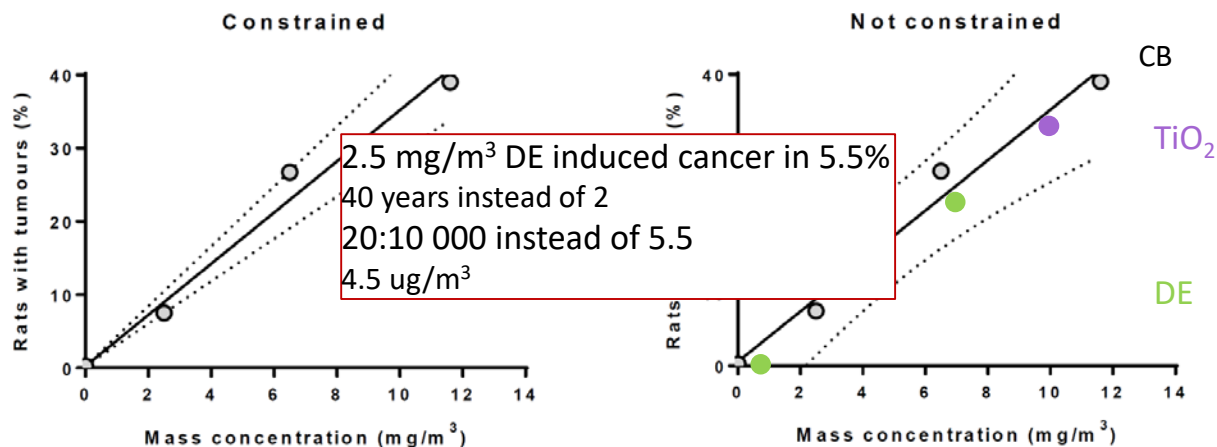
Constrained

Rats with tumours (%)

40
30
20
10
0

0 2 4 6 8 10 12 14

Mass concentration (mg/m$^3$)

Not constrained

CB

(%)

Rats

40
0

0 2 4 6 8 10 12 14

Mass concentration (mg/m$^3$)

TiO$_2$

DE

2.5 mg/m$^3$ DE induced cancer in 5.5%
40 years instead of 2
20:10 000 instead of 5.5
4.5 ug/m$^3$